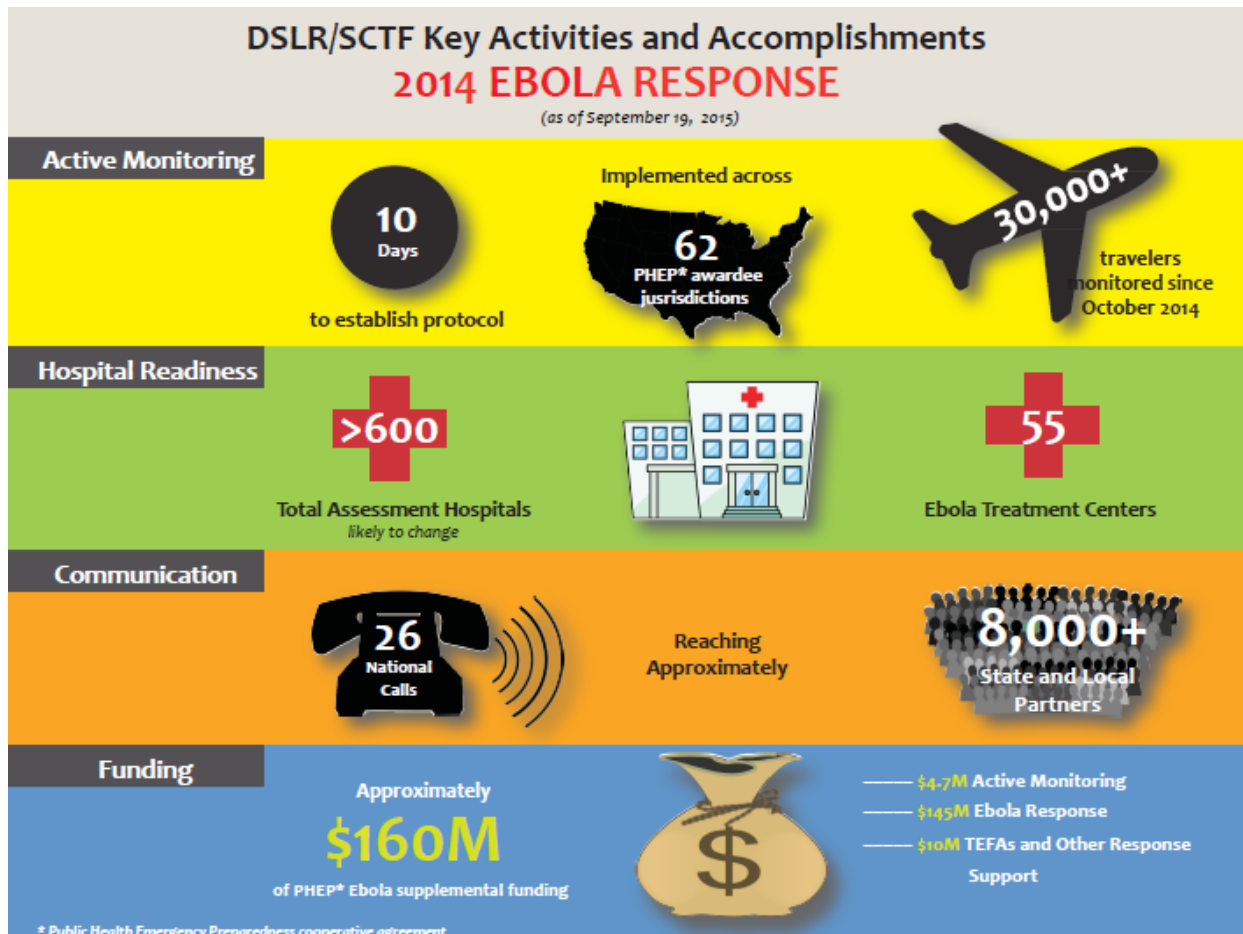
DSLR/SCTF Key Activities and Accomplishments

2014 EBOLA RESPONSE

(as of September 19, 2015)

Active Monitoring

10 Days

to establish protocol

Implemented across

62 PHEP* awardee jusrisdictions

30,000+

travelers monitored since October 2014

Hospital Readiness

>600

Total Assessment Hospitals

likely to change

55

Ebola Treatment Centers

Communication

26 National Calls

Reaching Approximately

8,000+ State and Local Partners

Funding

Approximately

$160M

of PHEP* Ebola supplemental funding

$

$4.7M Active Monitoring

$145M Ebola Response

$10M TEFAs and Other Response Support

* Public Health Emergency Preparedness cooperative agreement